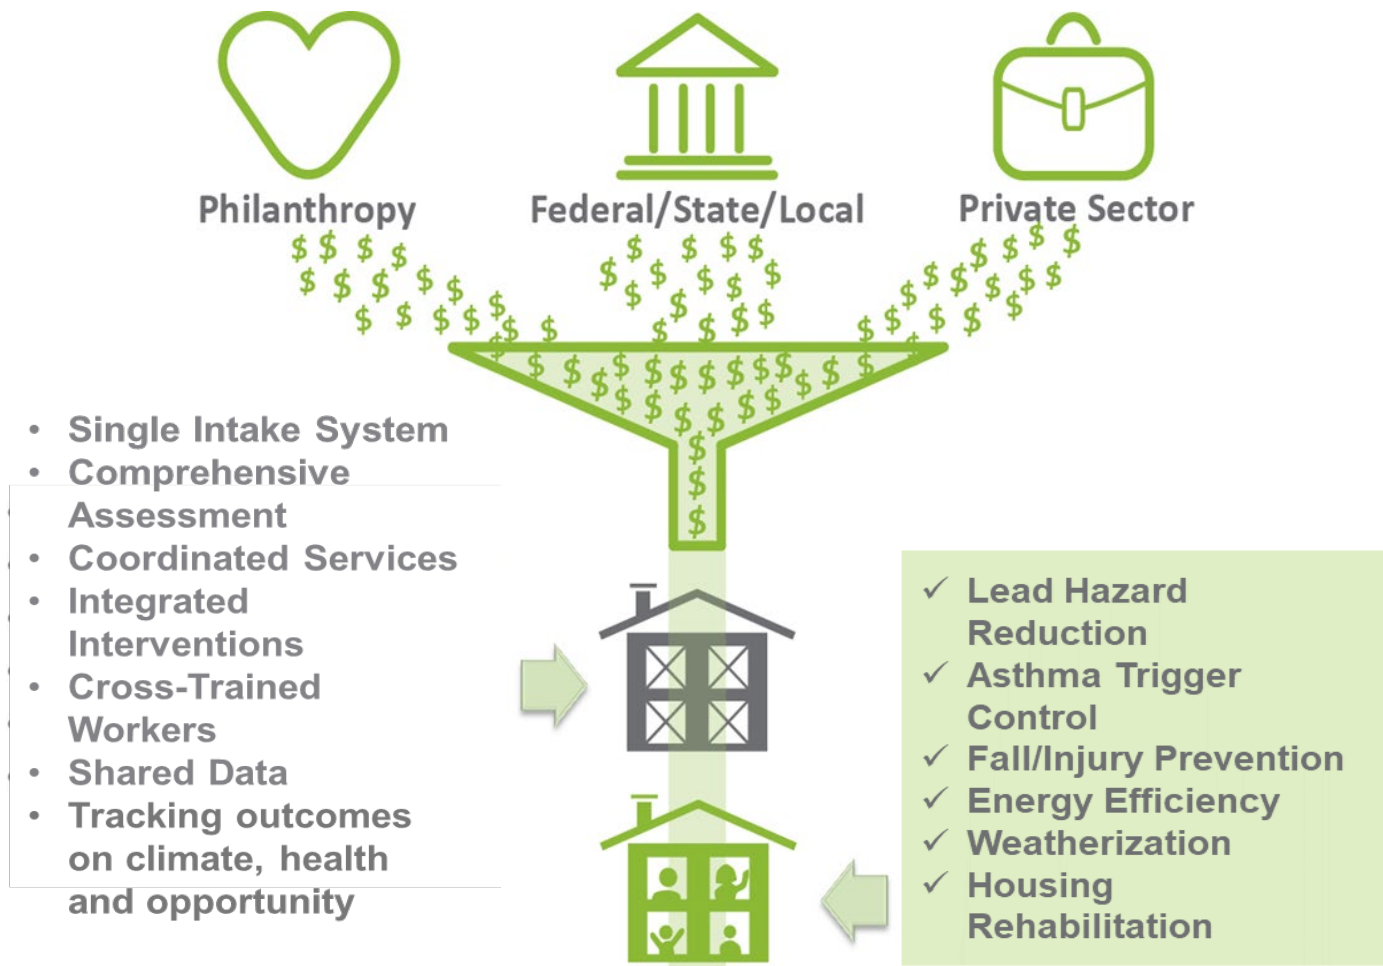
Philanthropy
Federal/State/Local
Private Sector

- Single Intake System
- Comprehensive Assessment
- Coordinated Services
- Integrated Interventions
- Cross-Trained Workers
- Shared Data
- Tracking outcomes on climate, health and opportunity

✓ Lead Hazard Reduction
✓ Asthma Trigger Control
✓ Fall/Injury Prevention
✓ Energy Efficiency
✓ Weatherization
✓ Housing Rehabilitation